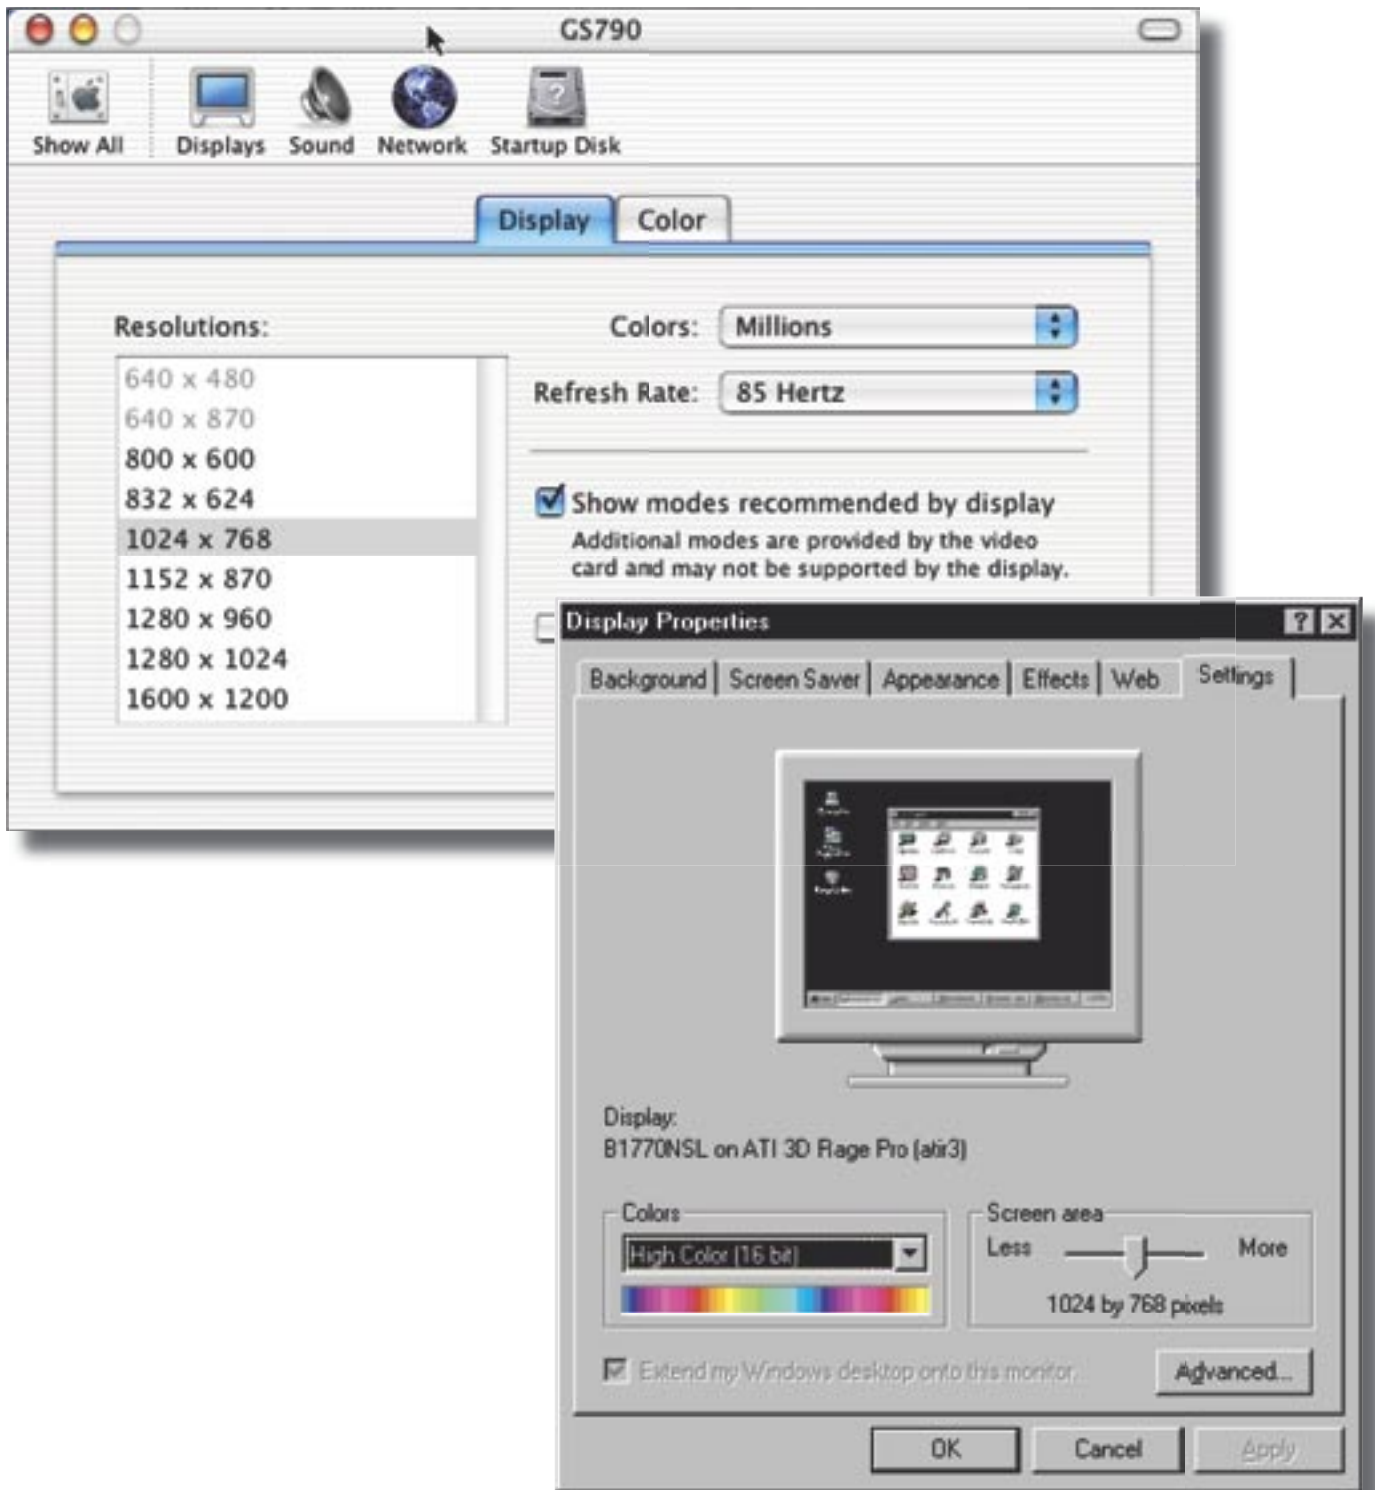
GS790

Show All Displays Sound Network Startup Disk

Display Color

Resolutions:
640 x 480
640 x 870
800 x 600
832 x 624
1024 x 768
1152 x 870
1280 x 960
1280 x 1024
1600 x 1200

Colors: Millions
Refresh Rate: 85 Hertz

Show modes recommended by display
Additional modes are provided by the video card and may not be supported by the display.

Display Properties ? X

Background | Screen Saver | Appearance | Effects | Web | Settings

Display:
B1770NSL on ATI 3D Rage Pro (atir3)

Colors
High Color (16 bit)

Screen area
Less More
1024 by 768 pixels

Extend my Windows desktop onto this monitor.
Advanced...

OK Cancel Apply